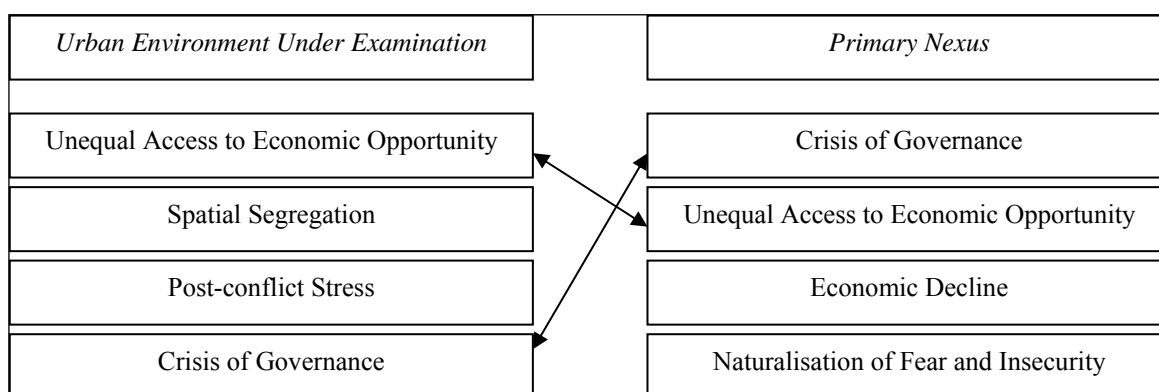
*Urban Environment Under Examination*

Unequal Access to Economic Opportunity

Spatial Segregation

Post-conflict Stress

Crisis of Governance

*Primary Nexus*

Crisis of Governance

Unequal Access to Economic Opportunity

Economic Decline

Naturalisation of Fear and Insecurity